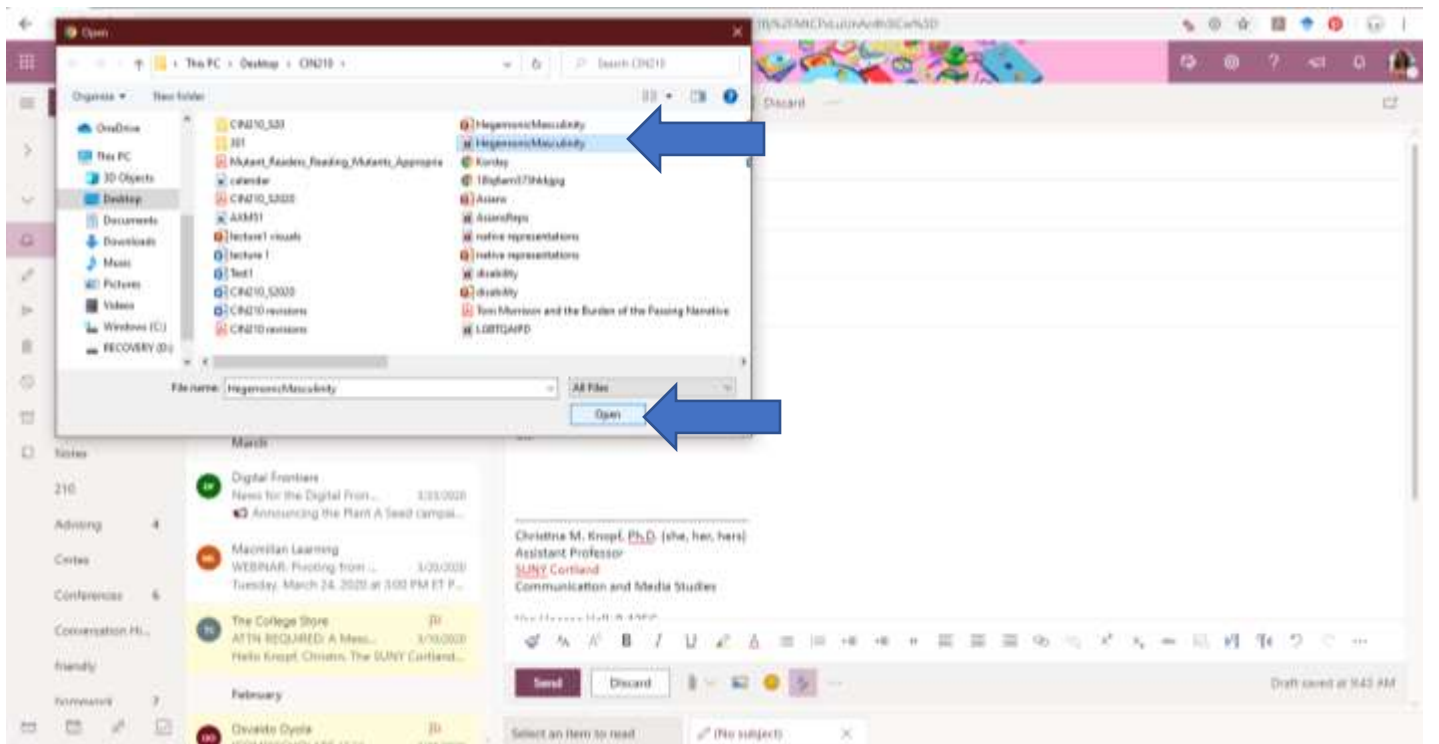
Open

This PC › Desktop › CIN210 ›

Search CIN210

Organize ▾ New folder

OneDrive
This PC
3D Objects
Desktop
Documents
Downloads
Music
Pictures
Videos
Windows (C:)
RECOVERY (D:)

CIN210_S20
201
Mutant_Readers_Reading_Mutants_Appropria
calendar
CIN210_S2020
AXMS1
lecture1 visuals
lecture 1
Test1
CIN210_S2020
CIN210 revisions
CIN210 revisions

HegemonicMasculinity
HegemonicMasculinity
Korday
18qfam373hklgpg
Asians
AsiansReps
native representations
native representations
disability
disability
Toni Morrison and the Burden of the Passing Narrative
LGBTQAIPD

File name: HegemonicMasculinity
All Files
Open

Discard

March

Digital Frontiers
News for the Digital Fron... 3/23/2020
Announcing the Plant A Seed campai...

Macmillan Learning
WEBINAR: Pivoting from ... 3/20/2020
Tuesday, March 24, 2020 at 3:00 PM ET P...

The College Store
ATTN REQUIRED: A Mess... 3/10/2020
Hello Knopf, Christina, The SUNY Cortland...

February

Osvaldo Oyola

Notes
210
Advising 4
Cortex
Conferences 6
Conversation Hi...
Friendly
homework 7

Christina M. Knopf, Ph.D. (she, her, hers)
Assistant Professor
SUNY Cortland
Communication and Media Studies

Send
Discard

Draft saved at 9:43 AM

Select an item to read
(No subject)